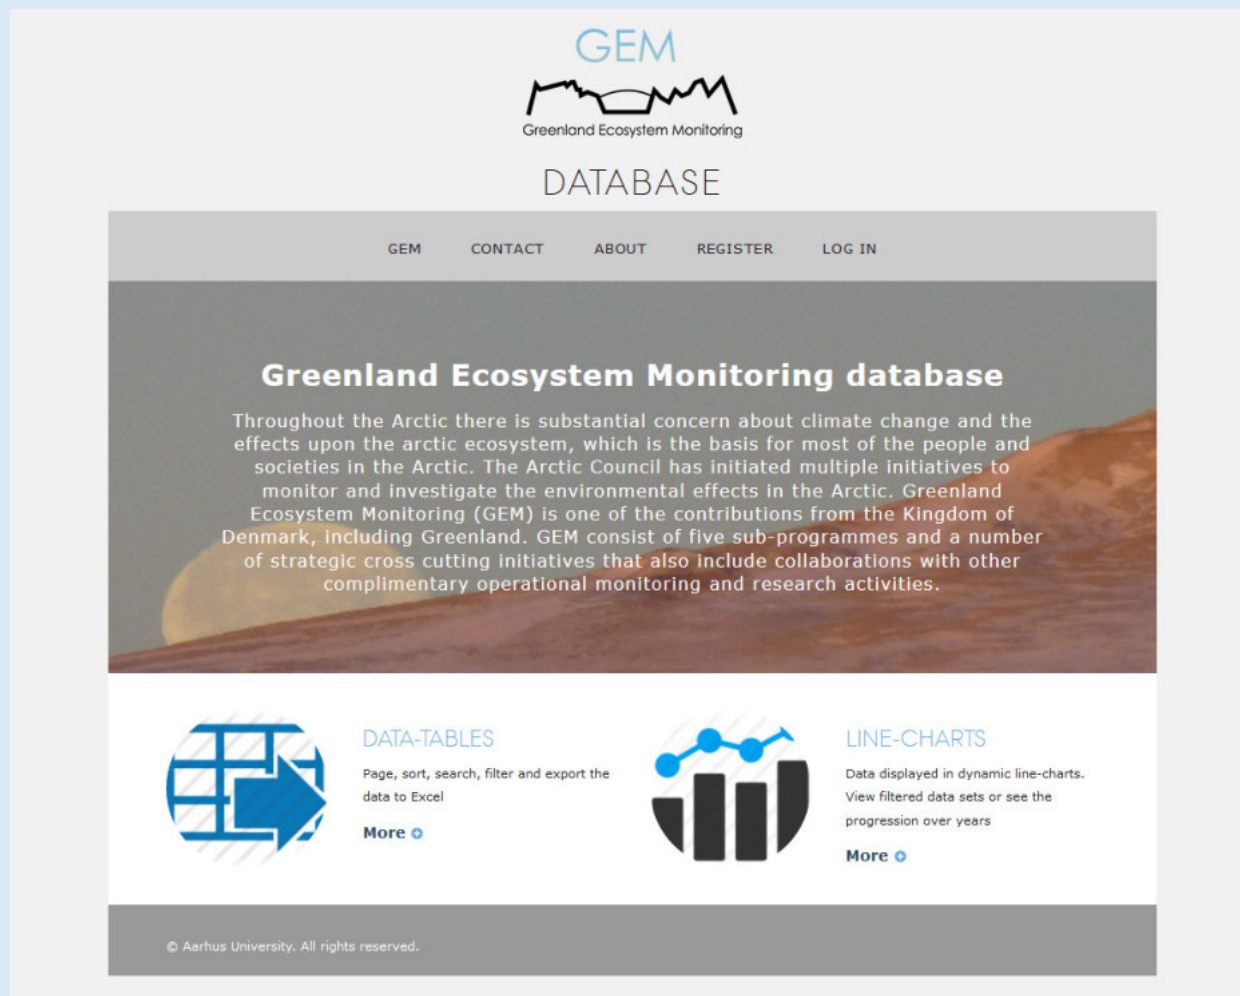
GEM

Greenland Ecosystem Monitoring

DATABASE

GEM CONTACT ABOUT REGISTER LOG IN

Greenland Ecosystem Monitoring database

Throughout the Arctic there is substantial concern about climate change and the effects upon the arctic ecosystem, which is the basis for most of the people and societies in the Arctic. The Arctic Council has initiated multiple initiatives to monitor and investigate the environmental effects in the Arctic. Greenland Ecosystem Monitoring (GEM) is one of the contributions from the Kingdom of Denmark, including Greenland. GEM consist of five sub-programmes and a number of strategic cross cutting initiatives that also include collaborations with other complimentary operational monitoring and research activities.

DATA-TABLES

Page, sort, search, filter and export the data to Excel

More

LINE-CHARTS

Data displayed in dynamic line-charts. View filtered data sets or see the progression over years

More

© Aarhus University. All rights reserved.